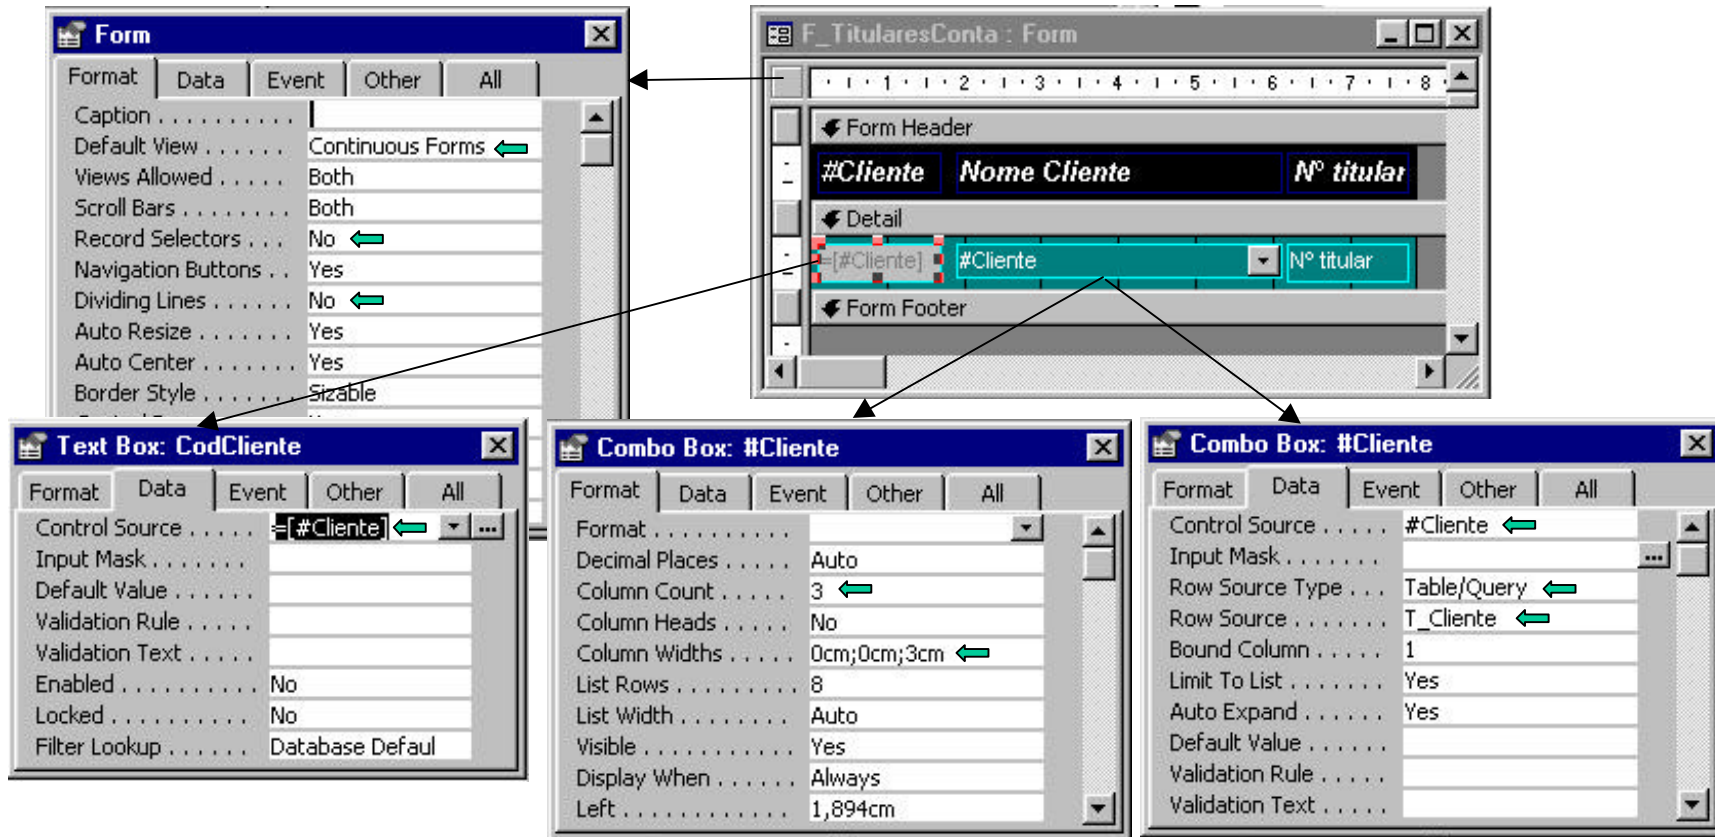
Form

Format | Data | Event | Other | All

| | |
|---|---|
| Caption . . . . . . . . . . | |
| Default View . . . . . . | Continuous Forms |
| Views Allowed . . . . . | Both |
| Scroll Bars . . . . . . . . | Both |
| Record Selectors . . . | No |
| Navigation Buttons . . | Yes |
| Dividing Lines . . . . . . | No |
| Auto Resize . . . . . . . | Yes |
| Auto Center . . . . . . . | Yes |
| Border Style . . . . . . . | Sizable |

F_TitularesConta : Form

· 1 · 2 · 3 · 4 · 5 · 6 · 7 · 8

Form Header

#Cliente | Nome Cliente | Nº titular

Detail

=[#Cliente] | #Cliente | Nº titular

Form Footer

Text Box: CodCliente

Format | Data | Event | Other | All

| | |
|---|---|
| Control Source . . . . . | =[#Cliente] |
| Input Mask . . . . . . . | |
| Default Value . . . . . . | |
| Validation Rule . . . . . | |
| Validation Text . . . . . | |
| Enabled . . . . . . . . . . | No |
| Locked . . . . . . . . . . | No |
| Filter Lookup . . . . . . | Database Defaul |

Combo Box: #Cliente

Format | Data | Event | Other | All

| | |
|---|---|
| Format . . . . . . . . . . . | |
| Decimal Places . . . . . | Auto |
| Column Count . . . . . | 3 |
| Column Heads . . . . . | No |
| Column Widths . . . . . | 0cm;0cm;3cm |
| List Rows . . . . . . . . . | 8 |
| List Width . . . . . . . . | Auto |
| Visible . . . . . . . . . . . | Yes |
| Display When . . . . . . | Always |
| Left . . . . . . . . . . . . . | 1,894cm |

Combo Box: #Cliente

Format | Data | Event | Other | All

| | |
|---|---|
| Control Source . . . . . | #Cliente |
| Input Mask . . . . . . . | |
| Row Source Type . . . | Table/Query |
| Row Source . . . . . . . | T_Cliente |
| Bound Column . . . . . | 1 |
| Limit To List . . . . . . . | Yes |
| Auto Expand . . . . . . | Yes |
| Default Value . . . . . . | |
| Validation Rule . . . . . | |
| Validation Text . . . . . | |